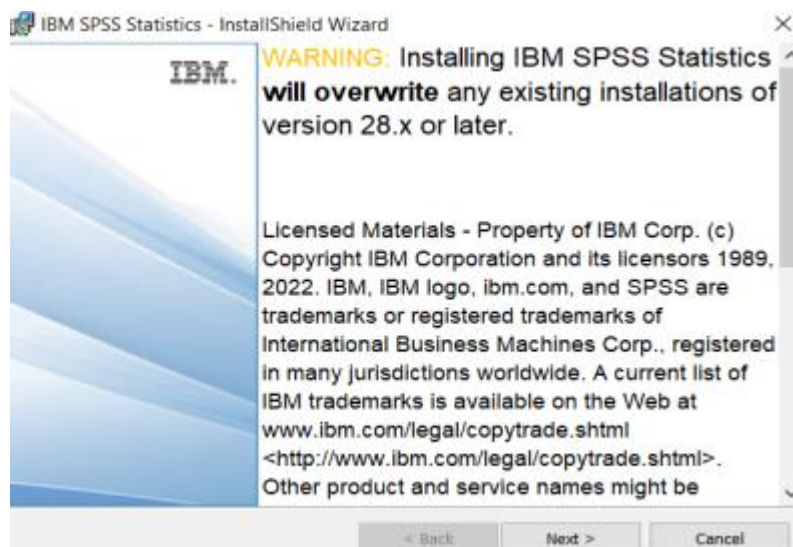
IBM SPSS Statistics - InstallShield Wizard

×

IBM.

WARNING: Installing IBM SPSS Statistics **will overwrite** any existing installations of version 28.x or later.

Licensed Materials - Property of IBM Corp. (c) Copyright IBM Corporation and its licensors 1989, 2022. IBM, IBM logo, ibm.com, and SPSS are trademarks or registered trademarks of International Business Machines Corp., registered in many jurisdictions worldwide. A current list of IBM trademarks is available on the Web at www.ibm.com/legal/copytrade.shtml <http://www.ibm.com/legal/copytrade.shtml>. Other product and service names might be

< Back

Next >

Cancel